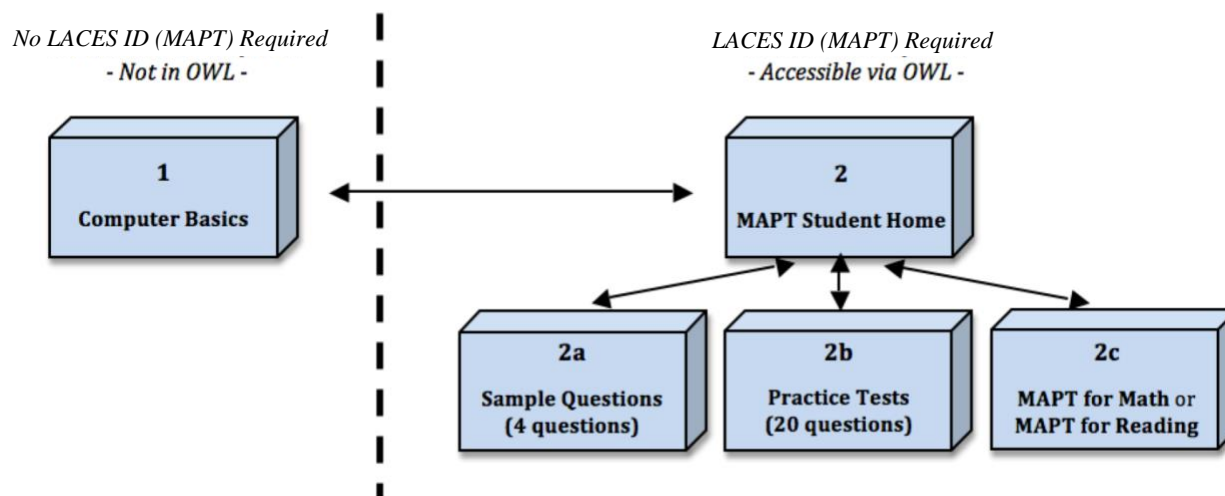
No LACES ID (MAPT) Required
- Not in OWL -

1
Computer Basics

LACES ID (MAPT) Required
- Accessible via OWL -

2
MAPT Student Home

2a
Sample Questions
(4 questions)

2b
Practice Tests
(20 questions)

2c
MAPT for Math or
MAPT for Reading